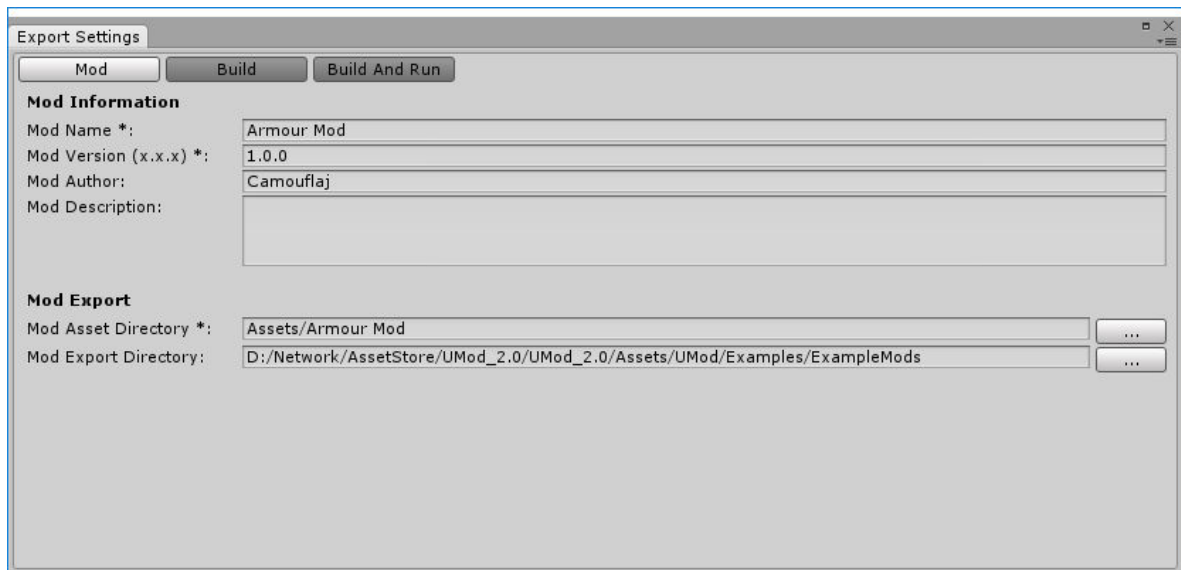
Export Settings

Mod | Build | Build And Run

**Mod Information**

Mod Name *: Armour Mod
Mod Version (x.x.x) *: 1.0.0
Mod Author: Camouflaj
Mod Description:

**Mod Export**

Mod Asset Directory *: Assets/Armour Mod ...
Mod Export Directory: D:/Network/AssetStore/UMod_2.0/UMod_2.0/Assets/UMod/Examples/ExampleMods ...